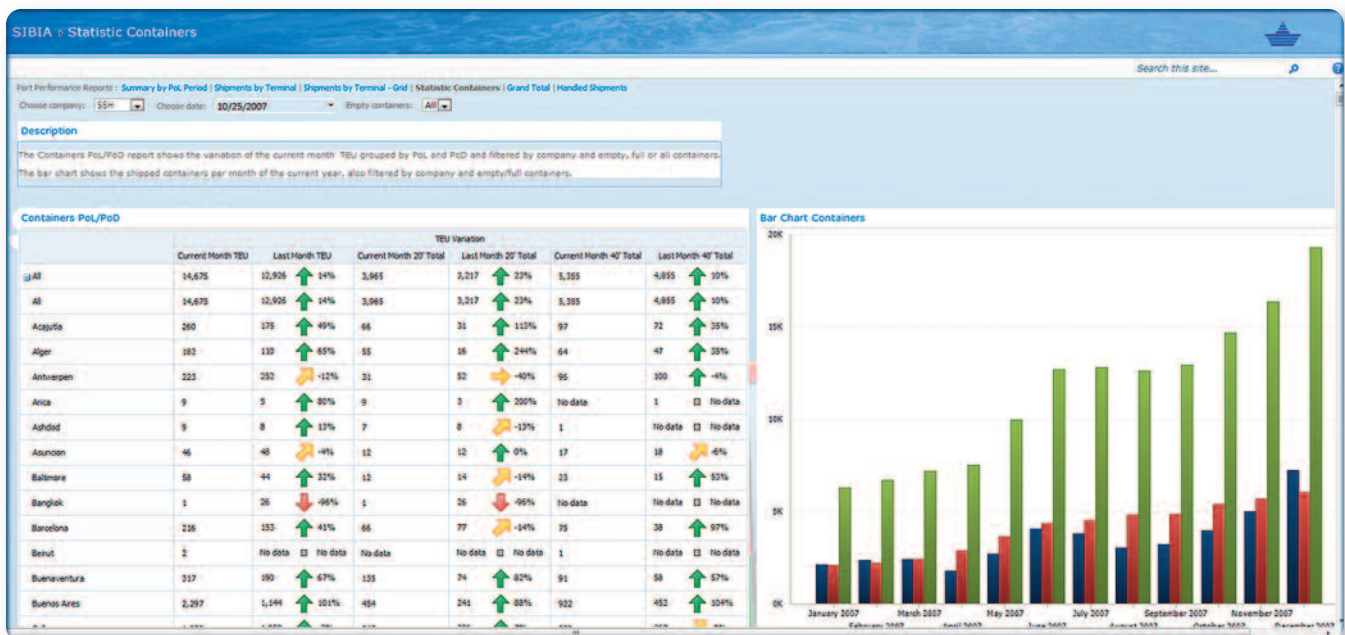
SIBIA ▷ Statistic Containers

Search this site...

Port Performance Reports : Summary by PoL Period | Shipments by Terminal | Shipments by Terminal - Grid | Statistic Containers | Grand Total | Handled Shipments

Choose company: SSH Choose date: 10/25/2007 Empty containers: All

Description

The Containers PoL/PoD report shows the variation of the current month' TEU grouped by PoL and PoD and filtered by company and empty, full or all containers.

The bar chart shows the shipped containers per month of the current year, also filtered by company and empty/full containers.

Containers PoL/PoD

| | TEU Variation | | | | | |
|---|---|---|---|---|---|---|
| | Current Month TEU | Last Month TEU | Current Month 20' Total | Last Month 20' Total | Current Month 40' Total | Last Month 40' Total |
| All | 14,675 | 12,926 14% | 3,965 | 3,217 23% | 5,355 | 4,855 10% |
| All | 14,675 | 12,926 14% | 3,965 | 3,217 23% | 5,355 | 4,855 10% |
| Acajutla | 260 | 175 49% | 66 | 31 113% | 97 | 72 35% |
| Alger | 182 | 110 65% | 55 | 16 244% | 64 | 47 35% |
| Antwerpen | 223 | 252 -12% | 31 | 52 -40% | 96 | 100 -4% |
| Arica | 9 | 5 80% | 9 | 3 200% | No data | 1 No data |
| Ashdod | 9 | 8 13% | 7 | 8 -13% | 1 | No data No data |
| Asuncion | 46 | 48 -4% | 12 | 12 0% | 17 | 18 -6% |
| Baltimore | 58 | 44 32% | 12 | 14 -14% | 23 | 15 53% |
| Bangkok | 1 | 26 -96% | 1 | 26 -96% | No data | No data No data |
| Barcelona | 216 | 153 41% | 66 | 77 -14% | 75 | 38 97% |
| Beirut | 2 | No data No data | No data | No data No data | 1 | No data No data |
| Buenaventura | 317 | 190 67% | 135 | 74 82% | 91 | 58 57% |
| Buenos Aires | 2,297 | 1,144 101% | 454 | 241 88% | 922 | 452 104% |

Bar Chart Containers

20K
15K
10K
5K
0K

January 2007
February 2007
March 2007
April 2007
May 2007
June 2007
July 2007
August 2007
September 2007
October 2007
November 2007
December 2007